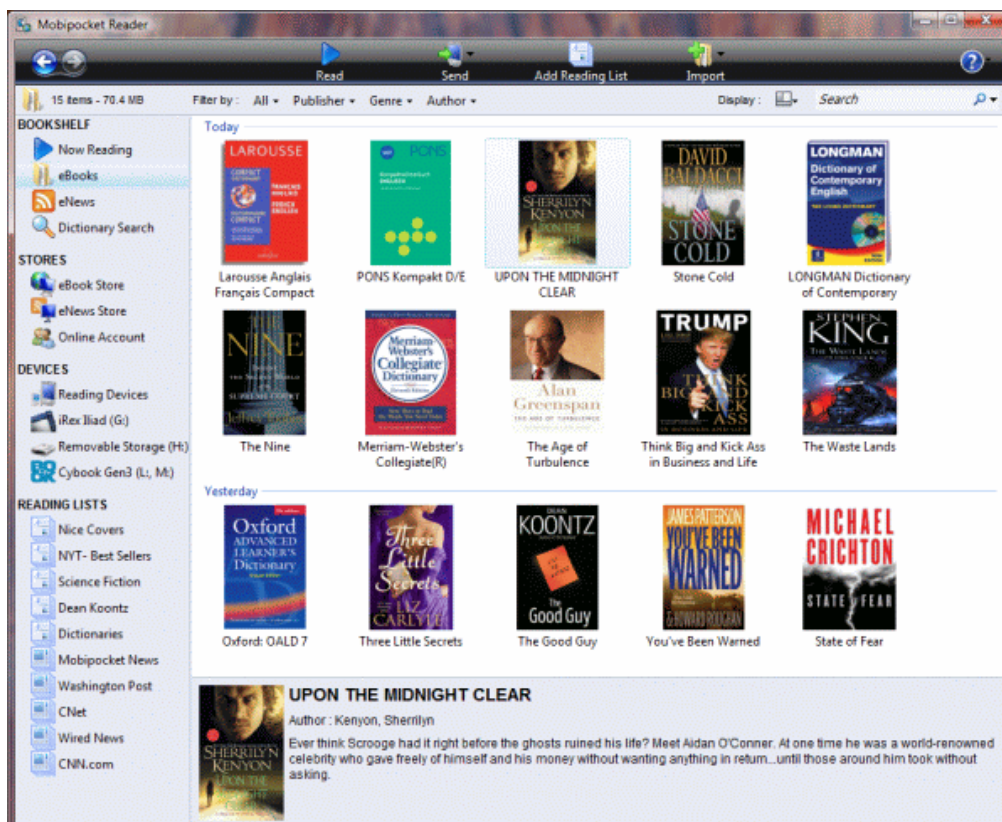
Mobipocket Reader

Read
Send
Add Reading List
Import

15 items - 70.4 MB
Filter by : All ▾ Publisher ▾ Genre ▾ Author ▾
Display :
Search

BOOKSHELF
Now Reading
eBooks
eNews
Dictionary Search

STORES
eBook Store
eNews Store
Online Account

DEVICES
Reading Devices
iRex Iliad (G:)
Removable Storage (H:)
Cybook Gen3 (L:, M:)

READING LISTS
Nice Covers
NYT- Best Sellers
Science Fiction
Dean Koontz
Dictionaries
Mobipocket News
Washington Post
CNet
Wired News
CNN.com

Today

LAROUSSE
Larousse Anglais Français Compact

PONS
PONS Kompakt D/E

SHERRILYN KENYON
UPON THE MIDNIGHT CLEAR

DAVID BALDACCI STONE COLD
Stone Cold

LONGMAN Dictionary of Contemporary English
LONGMAN Dictionary of Contemporary

THE NINE
The Nine

Merriam-Webster's Collegiate Dictionary
Merriam-Webster's Collegiate(R)

Alan Greenspan
The Age of Turbulence

TRUMP THINK BIG AND KICK ASS
Think Big and Kick Ass in Business and Life

STEPHEN KING THE WASTE LANDS
The Waste Lands

Yesterday

Oxford ADVANCED LEARNER'S Dictionary
Oxford: OALD 7

Three Little Secrets LIZ CARLYLE
Three Little Secrets

DEAN KOONTZ The Good Guy
The Good Guy

JAMES PATTERSON YOU'VE BEEN WARNED & HOWARD ROUGHAN
You've Been Warned

MICHAEL CRICHTON STATE OF FEAR
State of Fear

SHERRILYN KENYON UPON THE MIDNIGHT CLEAR
UPON THE MIDNIGHT CLEAR
Author : Kenyon, Sherrilyn
Ever think Scrooge had it right before the ghosts ruined his life? Meet Aidan O'Conner. At one time he was a world-renowned celebrity who gave freely of himself and his money without wanting anything in return...until those around him took without asking.